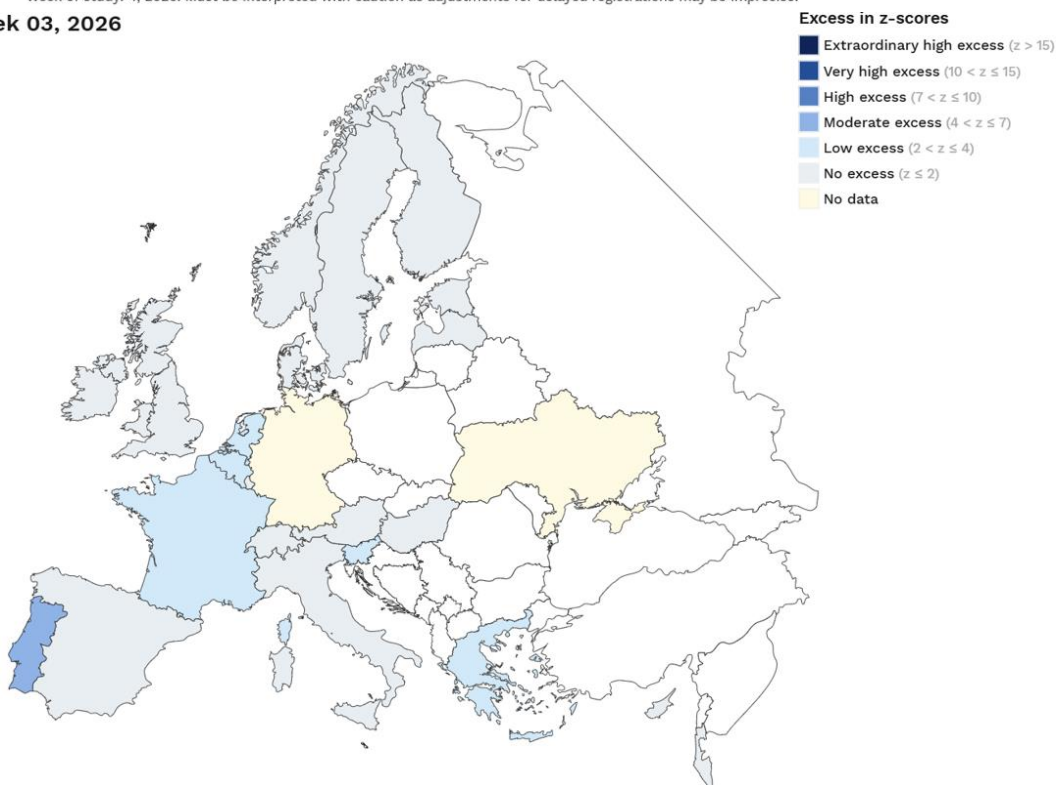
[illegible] week of study: 4, 2026. Must be interpreted with caution as adjustments for delayed registrations may be imprecise.

ek 03, 2026

Excess in z-scores
Extraordinary high excess (z > 15)
Very high excess ($10 < z \leq 15$)
High excess ($7 < z \leq 10$)
Moderate excess ($4 < z \leq 7$)
Low excess ($2 < z \leq 4$)
No excess ($z \leq 2$)
No data